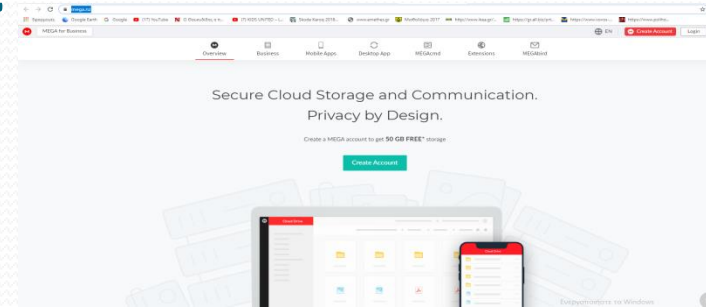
mega.nz

Εφαρμογές Google Earth Google (17) YouTube Ο Ρεκουιέμ... (7) KIDS UNITED ... Skoda Kenya 2018... www.emathe.gr Mathisiqos 2017 http://www.4bag.gr/... https://gr.pfizer... https://www.socce... https://www.pathy...

MEGA for Business

EN Create Account Login

Overview Business Mobile Apps Desktop App MEGAcmd Extensions MEGAbird

Secure Cloud Storage and Communication. Privacy by Design.

Create a MEGA account to get 50 GB FREE* storage

Create Account

Cloud Drive

Cloud Drive

Ενεργοποίηση των Windows